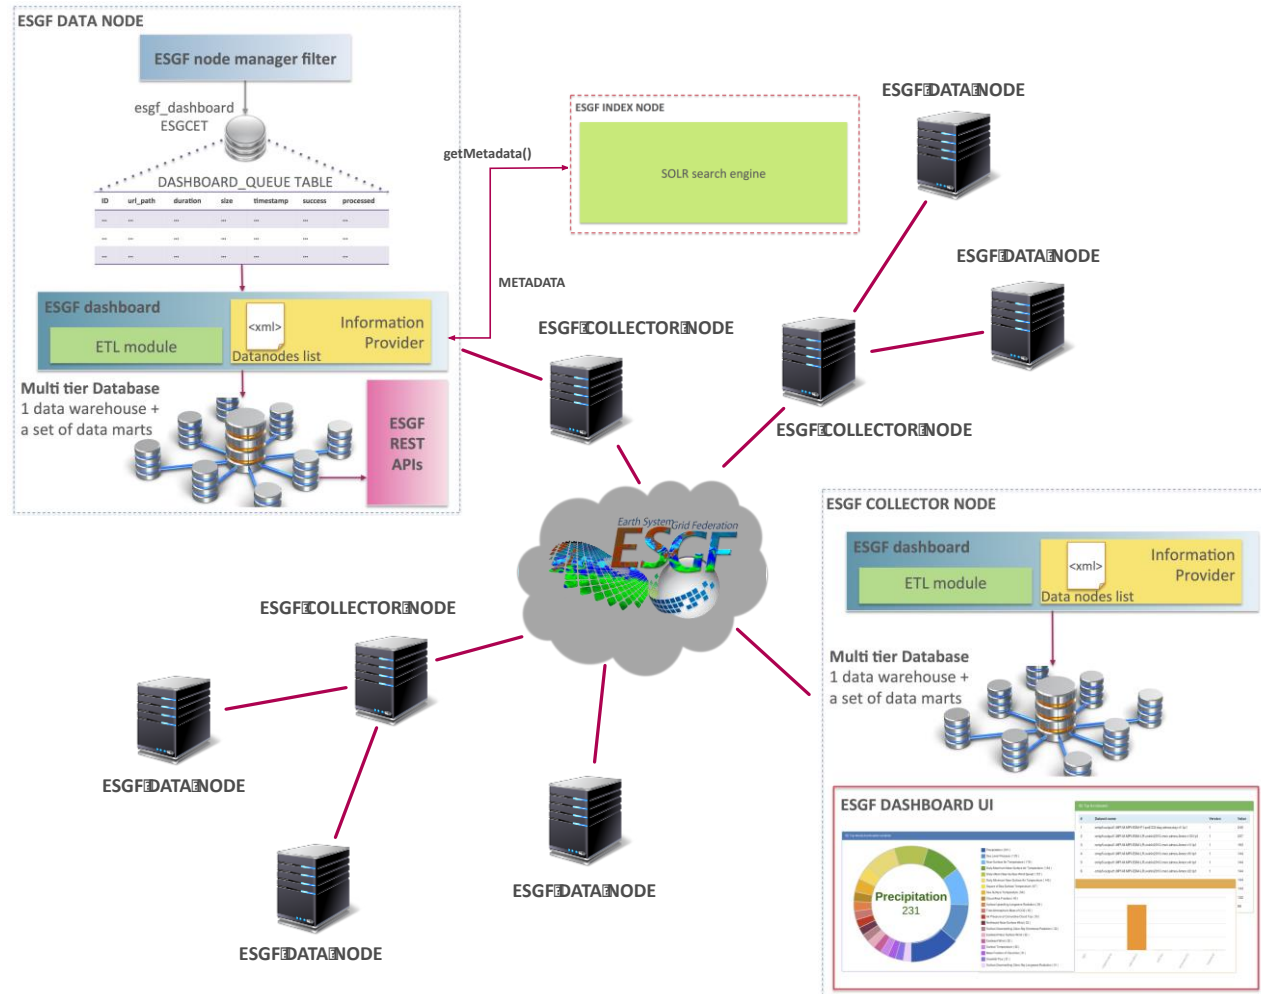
ESGF DATA NODE

ESGF node manager filter

esgf_dashboard
ESGCET

DASHBOARD_QUEUE TABLE

| ID | url_path | duration | size | timestamp | success | processed |
|---|---|---|---|---|---|---|
| ... | ... | ... | ... | ... | ... | ... |
| ... | ... | ... | ... | ... | ... | ... |
| ... | ... | ... | ... | ... | ... | ... |

ESGF dashboard
ETL module
<xml>
Datanodes list
Information Provider

Multi tier Database
1 data warehouse +
a set of data marts

ESGF REST APIs

getMetadata()

ESGF INDEX NODE
SOLR search engine

METADATA

ESGF DATA NODE

ESGF DATA NODE

ESGF COLLECTOR NODE

ESGF COLLECTOR NODE

Earth System Grid Federation
ESGF

ESGF COLLECTOR NODE
ESGF dashboard
ETL module
<xml>
Data nodes list
Information Provider

Multi tier Database
1 data warehouse +
a set of data marts

ESGF COLLECTOR NODE

ESGF DATA NODE

ESGF DATA NODE

ESGF DATA NODE

ESGF DASHBOARD UI
Precipitation
231